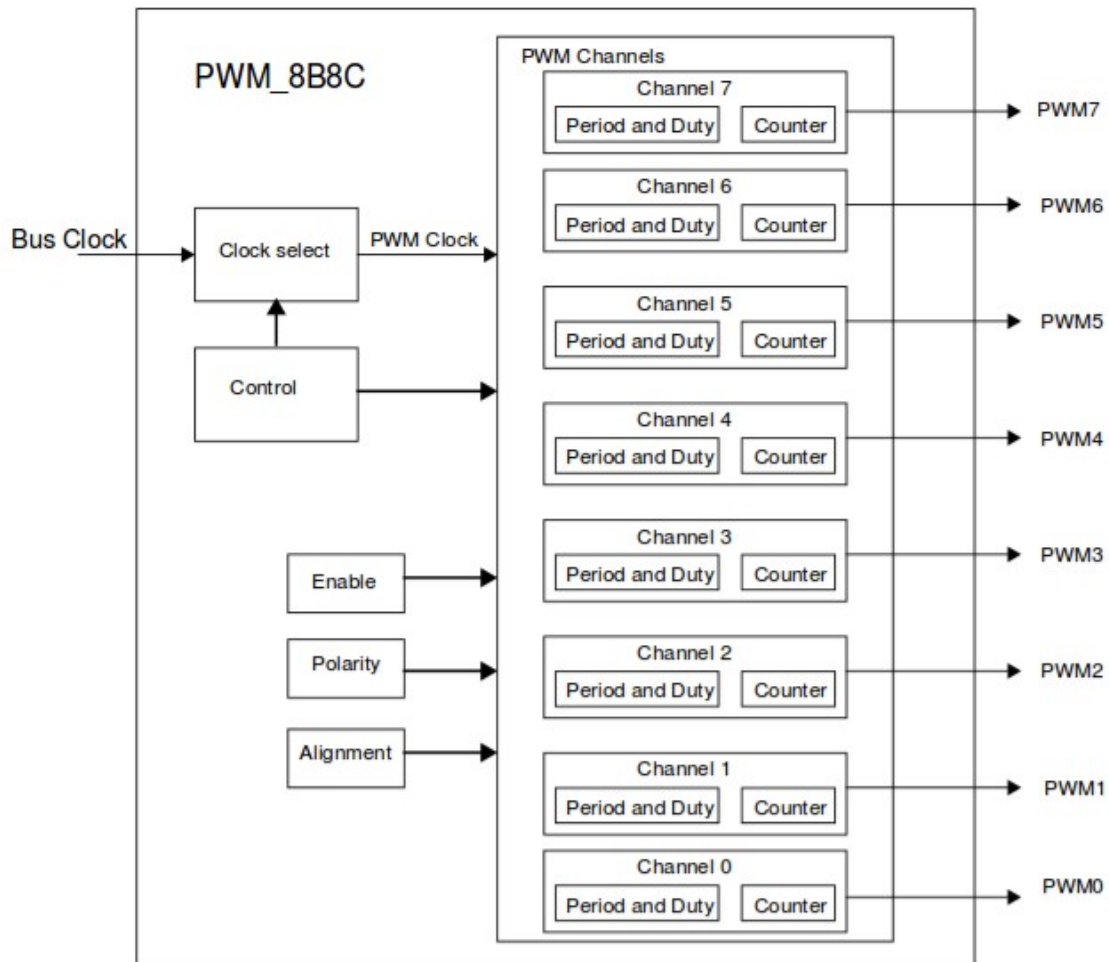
PWM_8B8C

PWM Channels

Channel 7
Period and Duty
Counter
PWM7

Channel 6
Period and Duty
Counter
PWM6

Bus Clock
Clock select
PWM Clock

Channel 5
Period and Duty
Counter
PWM5

Control

Channel 4
Period and Duty
Counter
PWM4

Channel 3
Period and Duty
Counter
PWM3

Enable

Polarity

Channel 2
Period and Duty
Counter
PWM2

Alignment

Channel 1
Period and Duty
Counter
PWM1

Channel 0
Period and Duty
Counter
PWM0